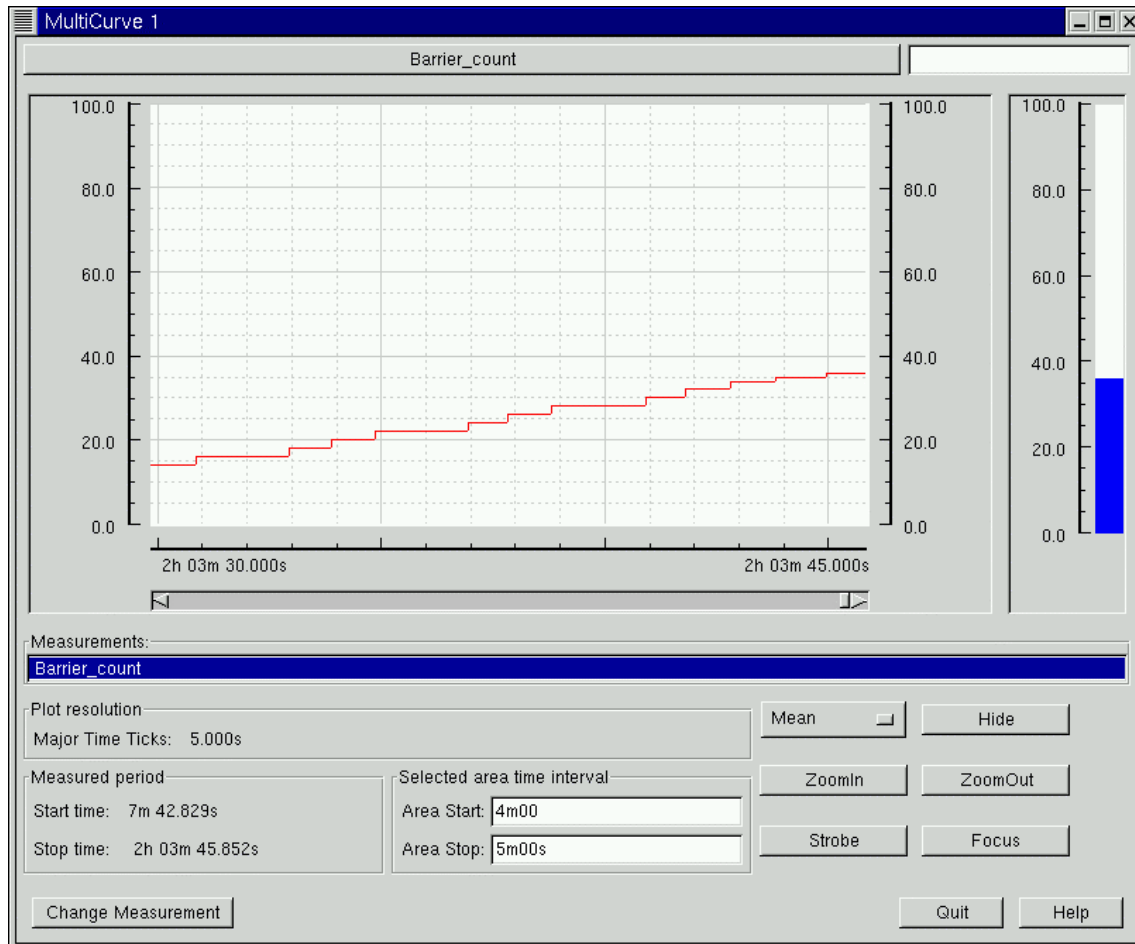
MultiCurve 1

Barrier_count

100.0
80.0
60.0
40.0
20.0
0.0

100.0
80.0
60.0
40.0
20.0
0.0

100.0
80.0
60.0
40.0
20.0
0.0

2h 03m 30.000s
2h 03m 45.000s

Measurements:
Barrier_count

Plot resolution
Major Time Ticks: 5.000s

Mean
Hide

Measured period
Start time: 7m 42.829s
Stop time: 2h 03m 45.852s

Selected area time interval
Area Start: 4m00
Area Stop: 5m00s

ZoomIn
ZoomOut
Strobe
Focus

Change Measurement
Quit
Help